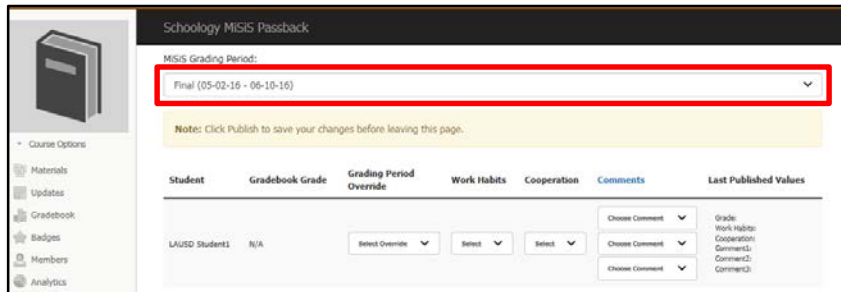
Schoology MiSiS Passback

MiSiS Grading Period:

Final (05-02-16 - 06-10-16)

Note: Click Publish to save your changes before leaving this page.

Course Options

Materials

Updates

Gradebook

Badges

Members

Analytics

| Student | Gradebook Grade | Grading Period Override | Work Habits | Cooperation | Comments | Last Published Values |
|---|---|---|---|---|---|---|
| LAUSD Student1 | N/A | Select Override | Select | Select | Choose Comment / Choose Comment / Choose Comment | Grade: Work Habits: Cooperation: Comment1: Comment2: Comment3: |